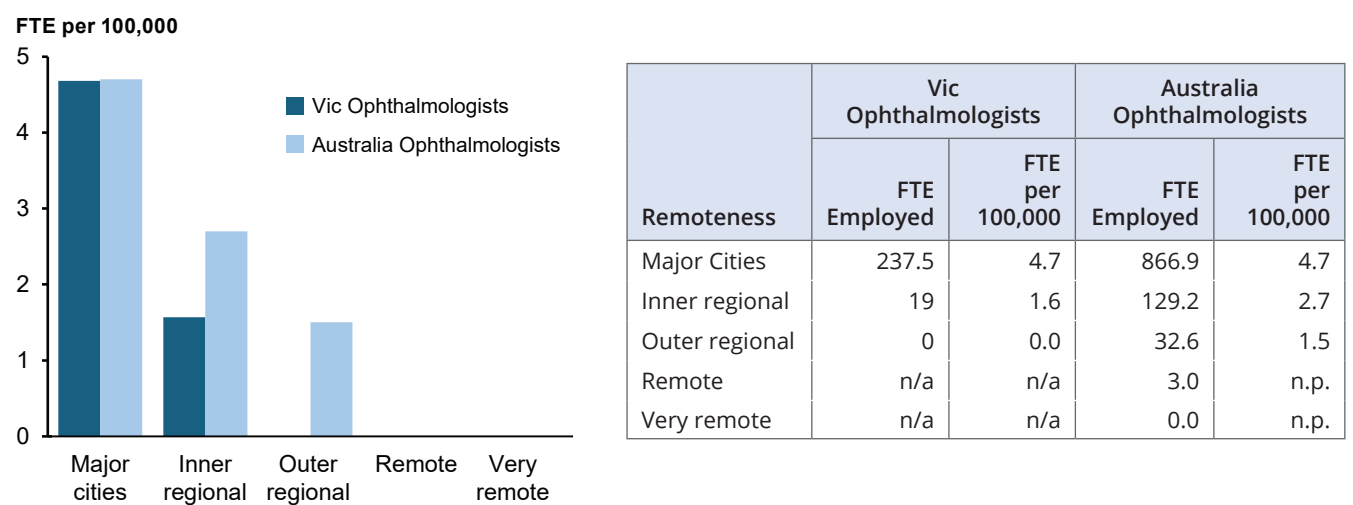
FTE per 100,000

5
4
3
2
1
0

Vic Ophthalmologists
Australia Ophthalmologists

Major cities
Inner regional
Outer regional
Remote
Very remote

| Remoteness | Vic Ophthalmologists FTE Employed | Vic Ophthalmologists FTE per 100,000 | Australia Ophthalmologists FTE Employed | Australia Ophthalmologists FTE per 100,000 |
|---|---|---|---|---|
| Major Cities | 237.5 | 4.7 | 866.9 | 4.7 |
| Inner regional | 19 | 1.6 | 129.2 | 2.7 |
| Outer regional | 0 | 0.0 | 32.6 | 1.5 |
| Remote | n/a | n/a | 3.0 | n.p. |
| Very remote | n/a | n/a | 0.0 | n.p. |